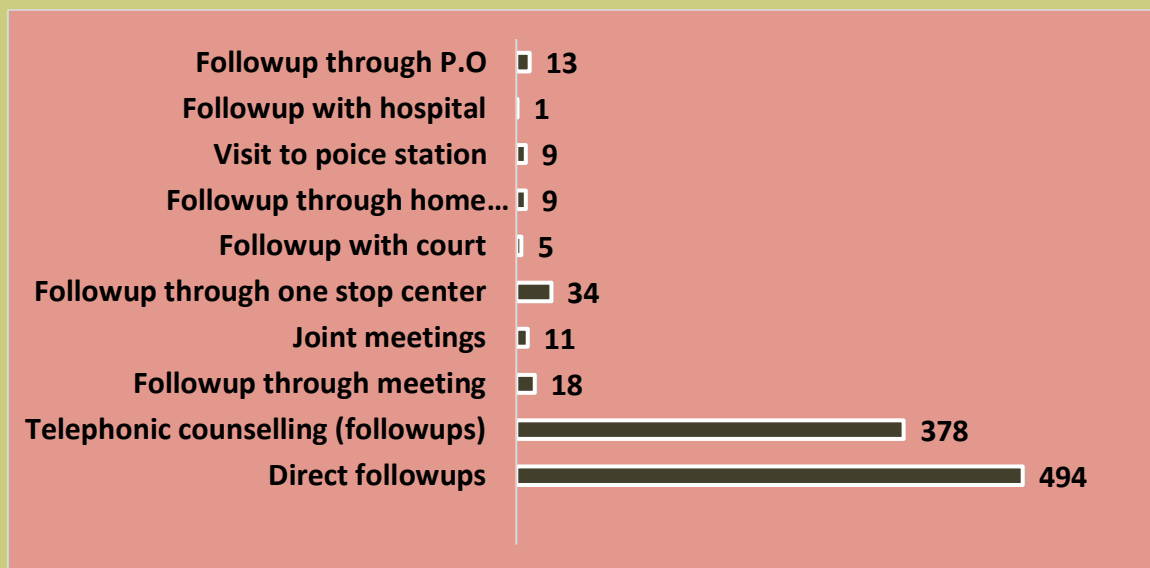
Followup through P.O 13
Followup with hospital 1
Visit to poice station 9
Followup through home… 9
Followup with court 5
Followup through one stop center 34
Joint meetings 11
Followup through meeting 18
Telephonic counselling (followups) 378
Direct followups 494